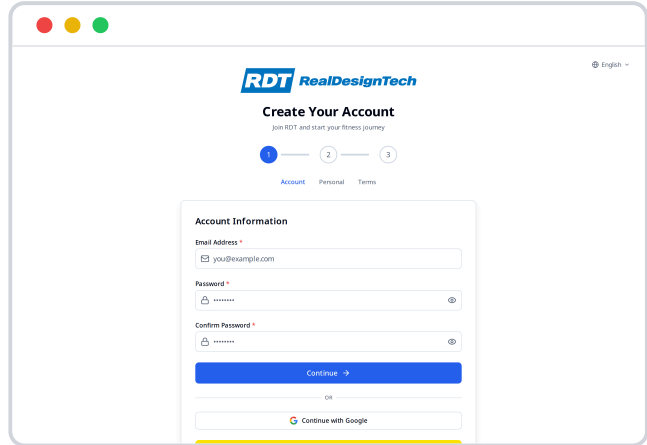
English

RDT RealDesignTech

Create Your Account

Join RDT and start your fitness journey

1 2 3

Account Personal Terms

Account Information

Email Address *

you@example.com

Password *

••••••••

Confirm Password *

••••••••

Continue →

OR

Continue with Google